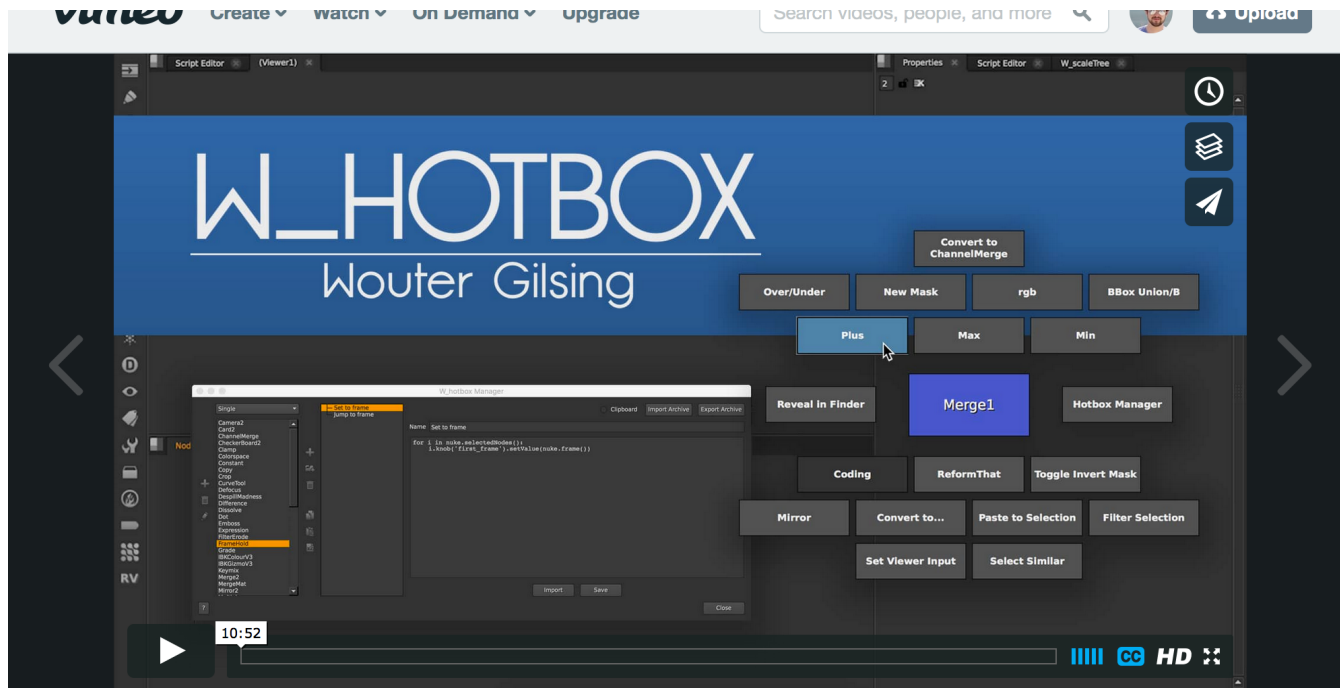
vimeo Create Watch On Demand Upgrade

Search videos, people, and more

Upload

Script Editor (Viewer1)

Properties Script Editor W_scaleTree

W_HOTBOX
Wouter Gilsing

Convert to ChannelMerge

Over/Under New Mask rgb BBox Union/B

Plus Max Min

Reveal in Finder Merge1 Hotbox Manager

Coding ReformThat Toggle Invert Mask

Mirror Convert to... Paste to Selection Filter Selection

Set Viewer Input Select Similar

W_hotbox Manager

Single

Camera2
Card2
ChannelMerge
CheckerBoard2
Clamp
Colorspace
Constant
Copy
Crop
CurveTool
Defocus
DespillMadness
Difference
Dissolve
Dot
Emboss
Expression
FilterErode
FrameHold
Grade
IBKColourV3
IBKGizmoV3
Keymix
Merge2
MergeMat
Mirror2

Set to frame
jump to frame

Clipboard Import Archive Export Archive

Name Set to frame

for i in nuke.selectedNodes():
    i.knob('first_frame').setValue(nuke.frame())

Import Save

Close

?

Nod

RV

10:52

CC HD